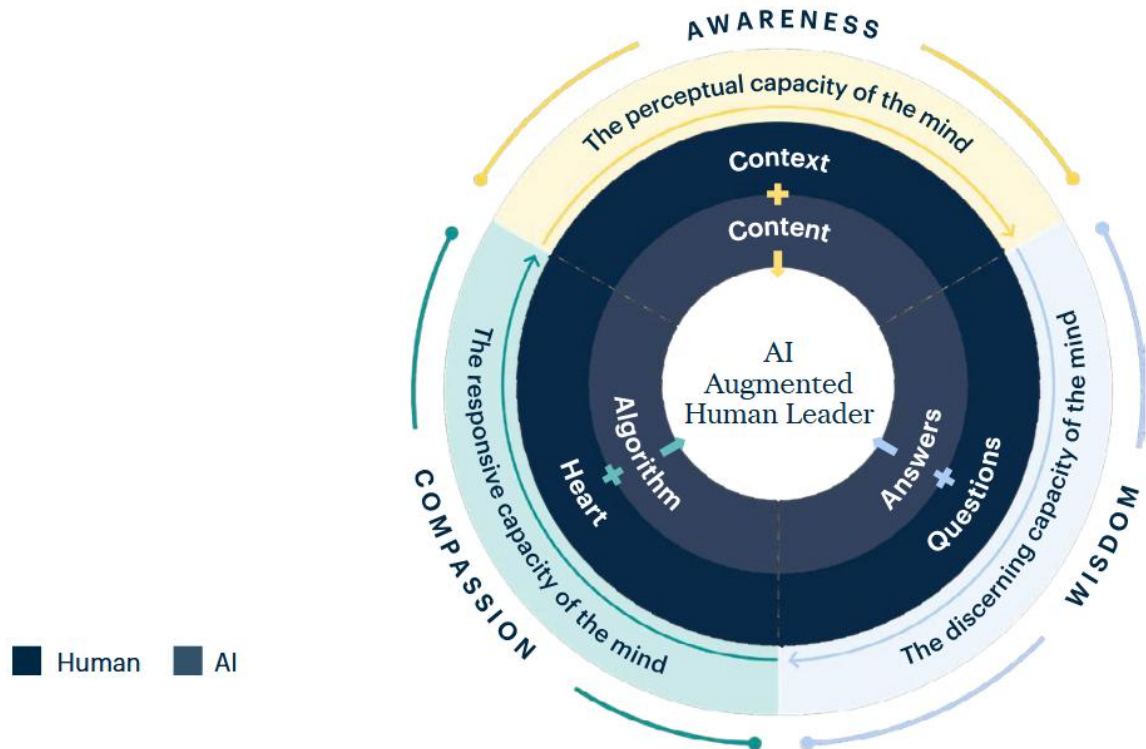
AWARENESS

The perceptual capacity of the mind

Context

Content

AI
Augmented
Human Leader

Algorithm

Heart

Answers

Questions

The responsive capacity of the mind

COMPASSION

The discerning capacity of the mind

WISDOM

Human AI